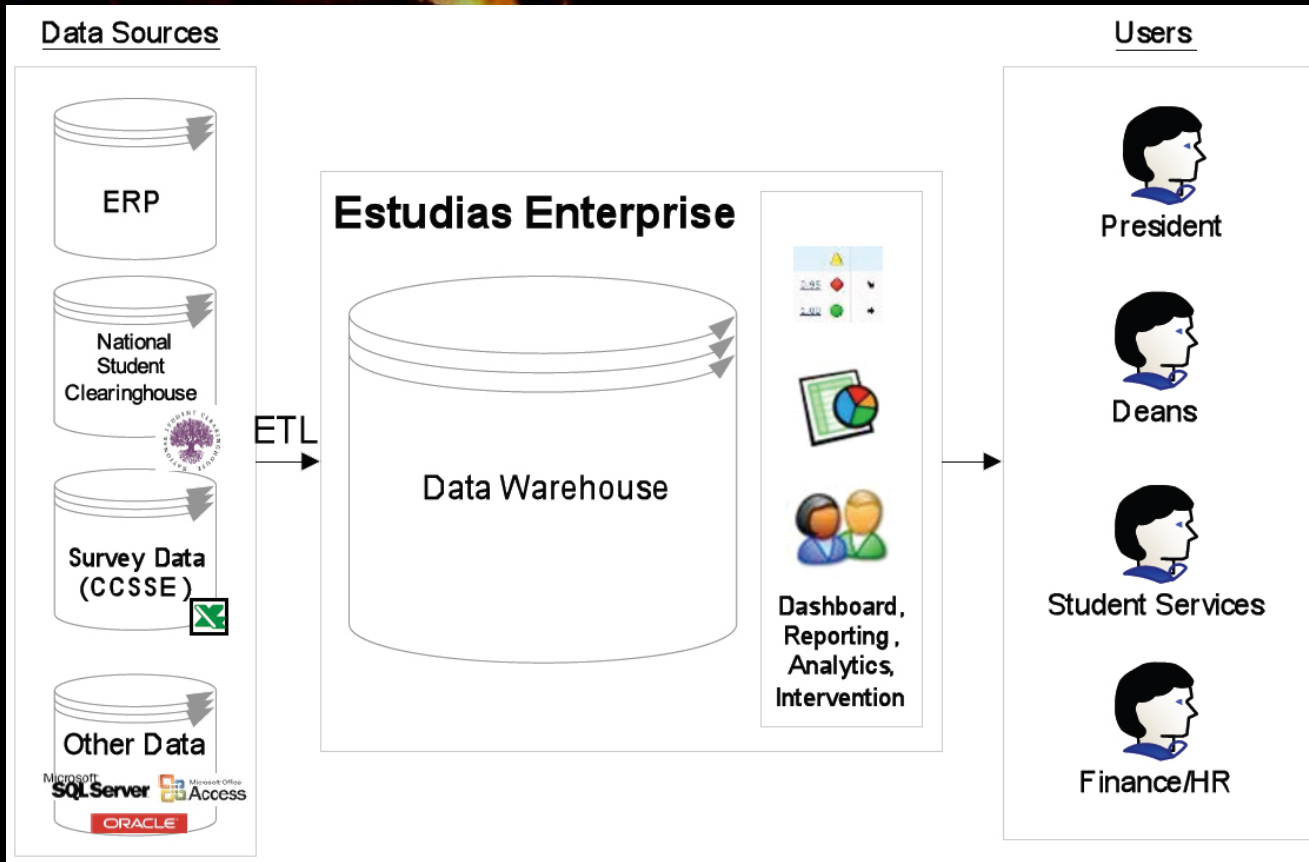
Data Sources

Users

ERP

National Student Clearinghouse

Survey Data (CCSSE)

Other Data

Microsoft SQLServer

Microsoft Office Access

ORACLE

ETL

Estudias Enterprise

Data Warehouse

2.45

2.00

Dashboard, Reporting, Analytics, Intervention

President

Deans

Student Services

Finance/HR